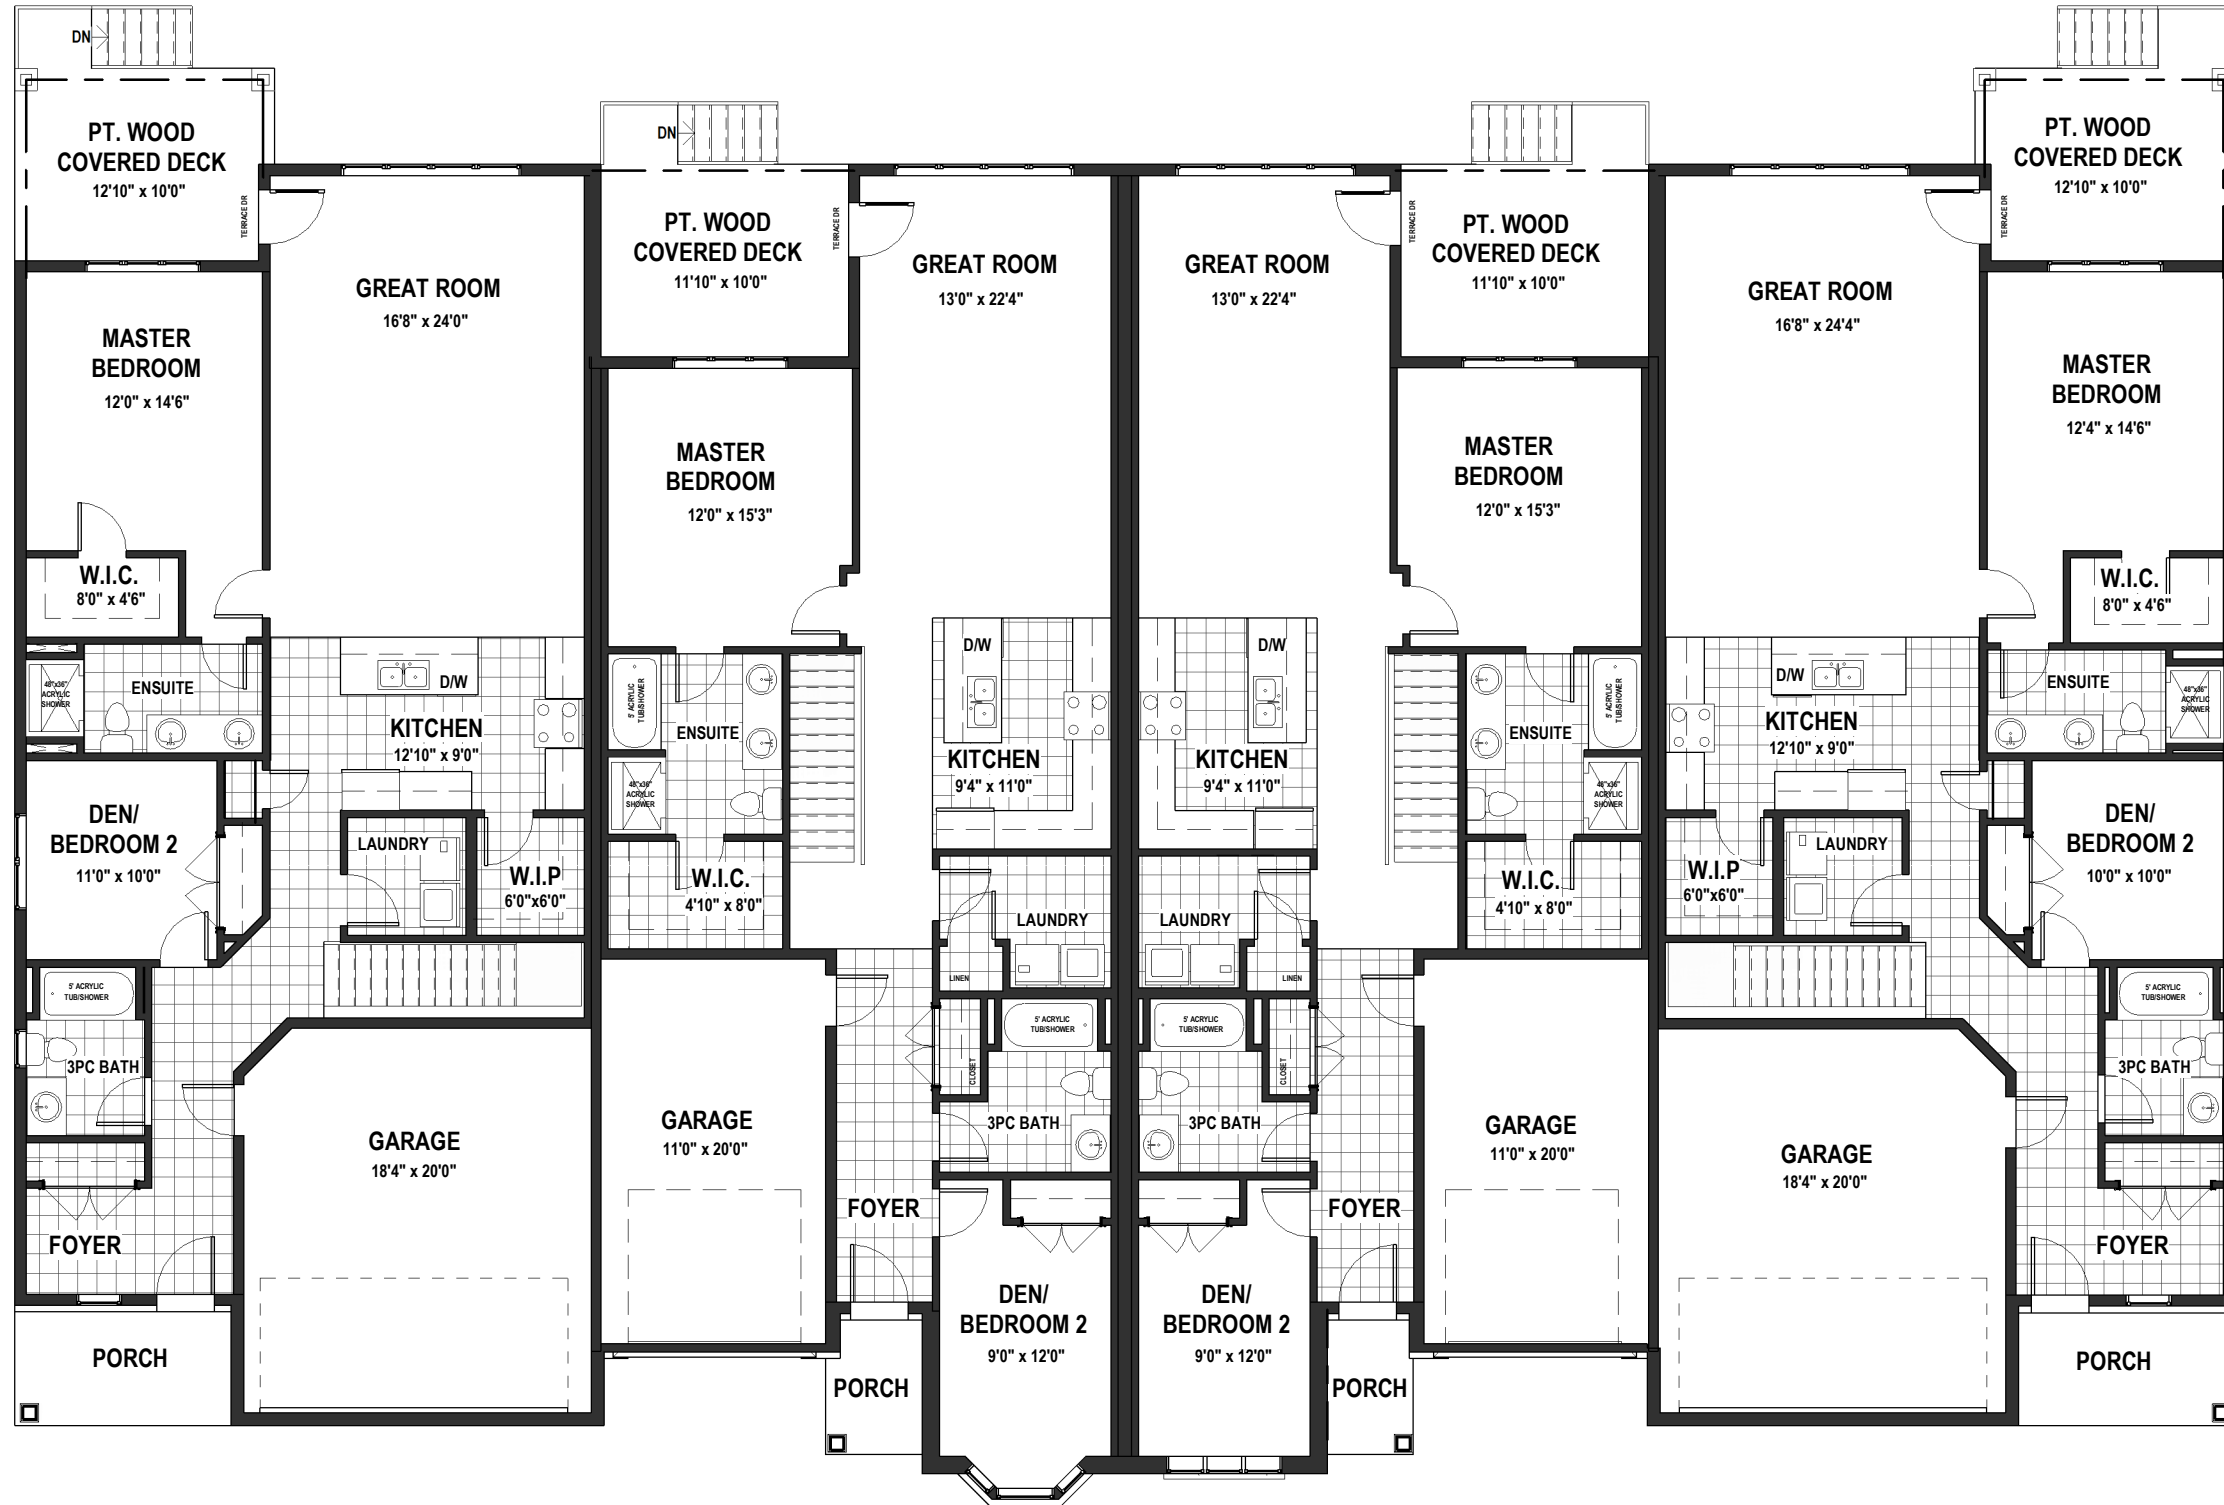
DN

PT. WOOD COVERED DECK
12'10" x 10'0"

TERRACE DR

GREAT ROOM
16'8" x 24'0"

MASTER BEDROOM
12'0" x 14'6"

W.I.C.
8'0" x 4'6"

48"x36" ACRYLIC SHOWER

ENSUITE

D/W

KITCHEN
12'10" x 9'0"

DEN/ BEDROOM 2
11'0" x 10'0"

LAUNDRY

W.I.P
6'0"x6'0"

5' ACRYLIC TUB/SHOWER

3PC BATH

GARAGE
18'4" x 20'0"

FOYER

PORCH

DN

PT. WOOD COVERED DECK
11'10" x 10'0"

TERRACE DR

MASTER BEDROOM
12'0" x 15'3"

5' ACRYLIC TUB/SHOWER

ENSUITE

48"x36" ACRYLIC SHOWER

W.I.C.
4'10" x 8'0"

GARAGE
11'0" x 20'0"

FOYER

PORCH

GREAT ROOM
13'0" x 22'4"

D/W

KITCHEN
9'4" x 11'0"

LAUNDRY

LINEN

5' ACRYLIC TUB/SHOWER

CLOSET

3PC BATH

DEN/ BEDROOM 2
9'0" x 12'0"

GREAT ROOM
13'0" x 22'4"

D/W

KITCHEN
9'4" x 11'0"

LAUNDRY

LINEN

5' ACRYLIC TUB/SHOWER

CLOSET

3PC BATH

DEN/ BEDROOM 2
9'0" x 12'0"

TERRACE DR

PT. WOOD COVERED DECK
11'10" x 10'0"

MASTER BEDROOM
12'0" x 15'3"

ENSUITE

5' ACRYLIC TUB/SHOWER

48"x36" ACRYLIC SHOWER

W.I.C.
4'10" x 8'0"

GARAGE
11'0" x 20'0"

FOYER

PORCH

PT. WOOD COVERED DECK
12'10" x 10'0"

TERRACE DR

GREAT ROOM
16'8" x 24'4"

MASTER BEDROOM
12'4" x 14'6"

W.I.C.
8'0" x 4'6"

D/W

KITCHEN
12'10" x 9'0"

ENSUITE

48"x36" ACRYLIC SHOWER

W.I.P
6'0"x6'0"

LAUNDRY

DEN/ BEDROOM 2
10'0" x 10'0"

5' ACRYLIC TUB/SHOWER

3PC BATH

GARAGE
18'4" x 20'0"

FOYER

PORCH